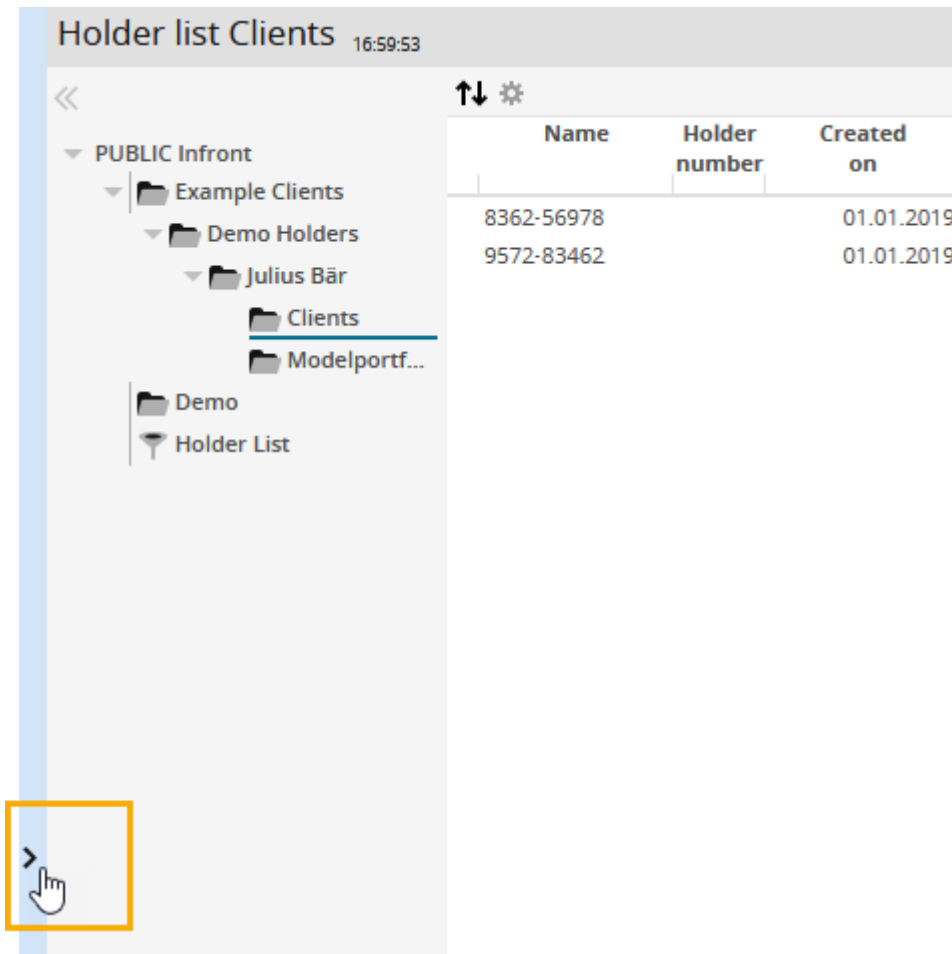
Holder list Clients 16:59:53

«

PUBLIC Infront
Example Clients
Demo Holders
Julius Bär
Clients
Modelportf...
Demo
Holder List

| Name | Holder number | Created on |
|---|---|---|
| 8362-56978 | | 01.01.2019 |
| 9572-83462 | | 01.01.2019 |

>